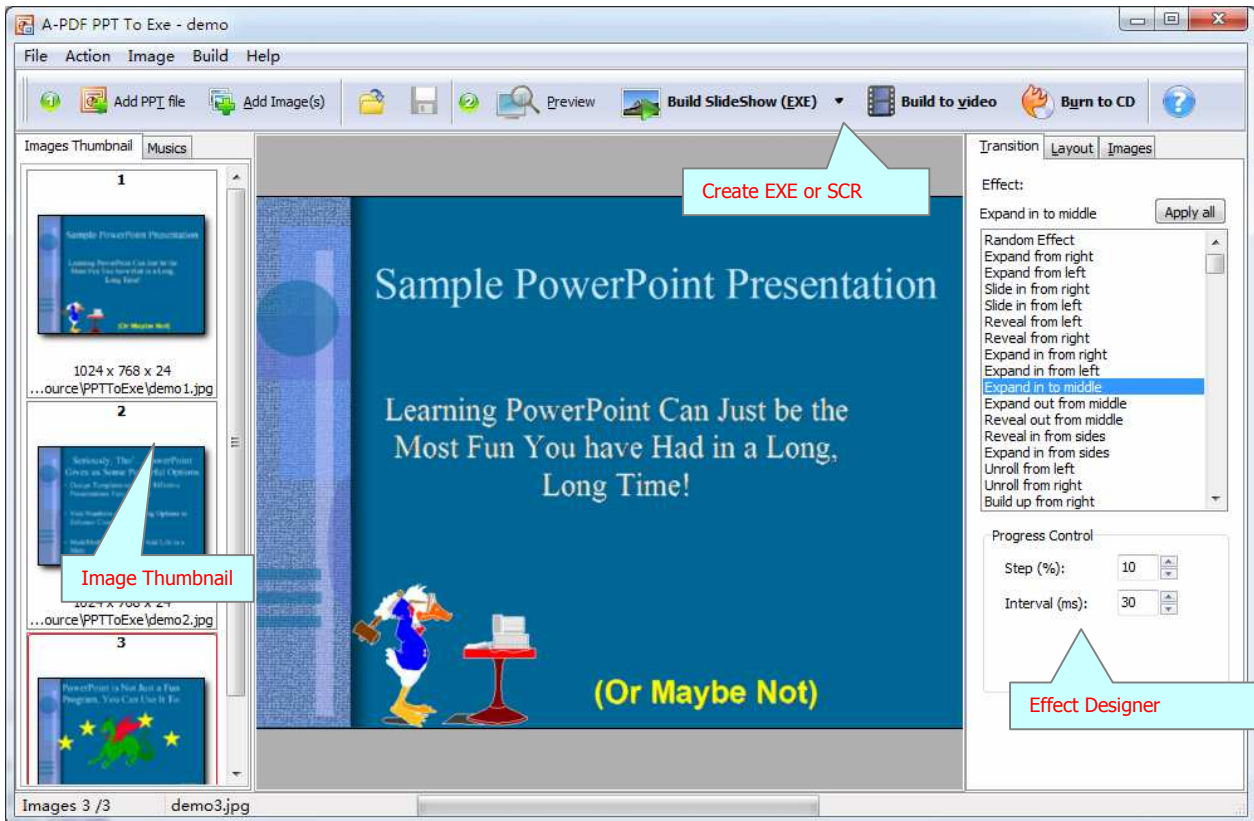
A-PDF PPT To Exe - demo

File Action Image Build Help

Add PPT file Add Image(s) Preview Build SlideShow (EXE) Build to video Burn to CD

Images Thumbnail Musics

1

Sample PowerPoint Presentation

Learning PowerPoint Can Just be the Most Fun You have Had in a Long, Long Time!

(Or Maybe Not)

1024 x 768 x 24
...ource\PPTToExe\demo1.jpg

2

Seriously, The PowerPoint Gives us Some Powerful Options

Image Thumbnail

1024 x 768 x 24
...ource\PPTToExe\demo2.jpg

3

PowerPoint is Not Just a Fun Program, You Can Use It For

Create EXE or SCR

Sample PowerPoint Presentation

Learning PowerPoint Can Just be the Most Fun You have Had in a Long, Long Time!

(Or Maybe Not)

Transition Layout Images

Effect:

Expand in to middle Apply all

Random Effect
Expand from right
Expand from left
Slide in from right
Slide in from left
Reveal from left
Reveal from right
Expand in from right
Expand in from left
Expand in to middle
Expand out from middle
Reveal out from middle
Reveal in from sides
Expand in from sides
Unroll from left
Unroll from right
Build up from right

Progress Control

Step (%): 10

Interval (ms): 30

Effect Designer

Images 3 /3 demo3.jpg